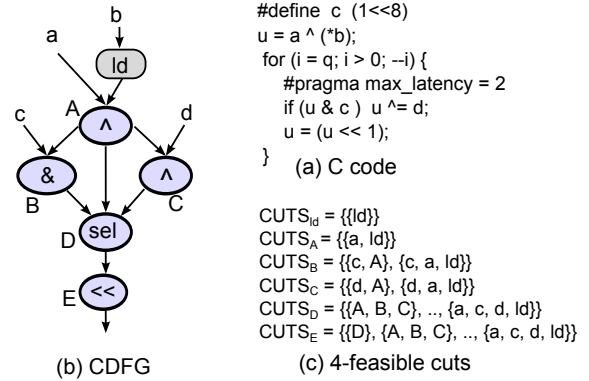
b

a

ld

A

^

c

d

&

^

B

C

D

sel

E

<<

(b) CDFG

#define c (1<<8)
u = a ^ (*b);
for (i = q; i > 0; --i) {
#pragma max_latency = 2
if (u & c ) u ^= d;
u = (u << 1);
}

(a) C code

CUTS$_{ld}$ = {{ld}}
CUTS$_{A}$ = {{a, ld}}
CUTS$_{B}$ = {{c, A}, {c, a, ld}}
CUTS$_{C}$ = {{d, A}, {d, a, ld}}
CUTS$_{D}$ = {{A, B, C}, .., {a, c, d, ld}}
CUTS$_{E}$ = {{D}, {A, B, C}, .., {a, c, d, ld}}

(c) 4-feasible cuts